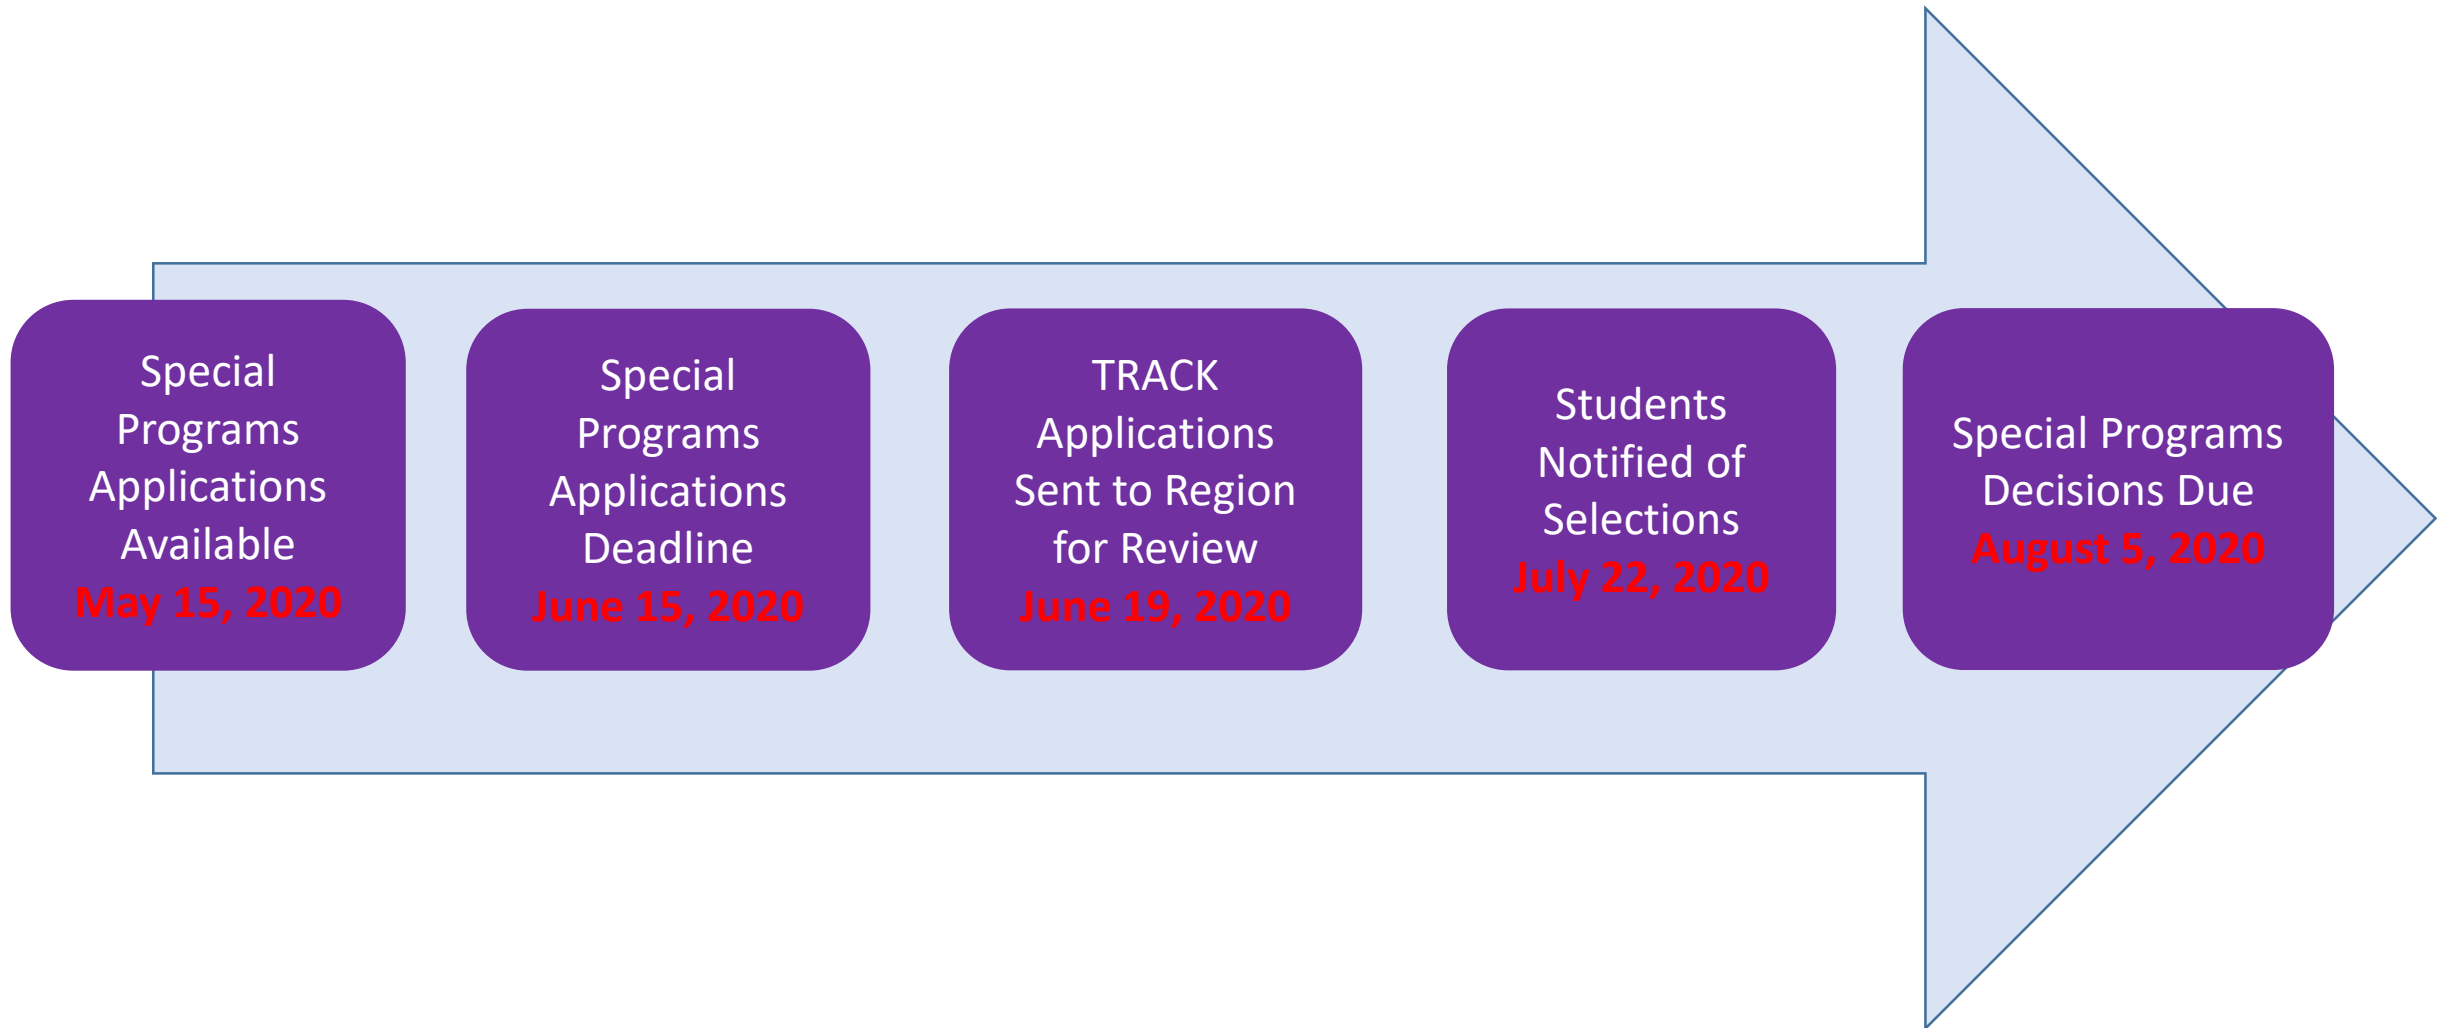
Special Programs Applications Available
May 15, 2020

Special Programs Applications Deadline
June 15, 2020

TRACK Applications Sent to Region for Review
June 19, 2020

Students Notified of Selections
July 22, 2020

Special Programs Decisions Due
August 5, 2020